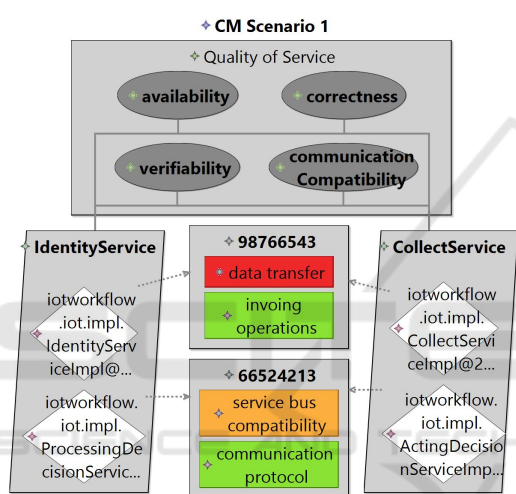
CM Scenario 1

Quality of Service

availability

correctness

verifiability

communication Compatibility

IdentityService

iotworkflow.iot.impl.IdentityServiceImpl@...

iotworkflow.iot.impl.ProcessingDecisionServic...

98766543

data transfer

invoing operations

66524213

service bus compatibility

communication protocol

CollectService

iotworkflow.iot.impl.CollectServiceImpl@2...

iotworkflow.iot.impl.ActingDecisionServiceImp...